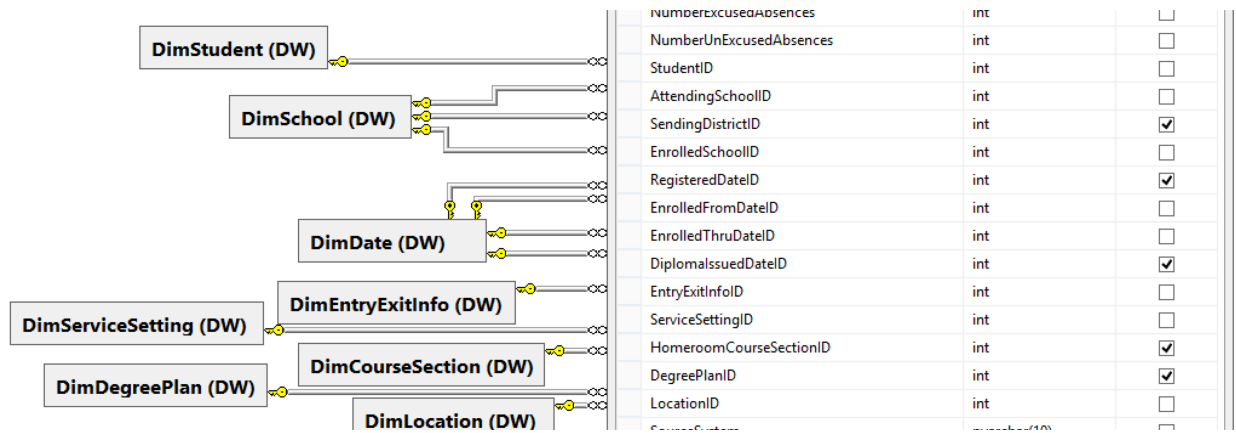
DimStudent (DW)
DimSchool (DW)
DimDate (DW)
DimEntryExitInfo (DW)
DimServiceSetting (DW)
DimCourseSection (DW)
DimDegreePlan (DW)
DimLocation (DW)

| | | |
|---|---|---|
| NumberExcusedAbsences | int | ☐ |
| NumberUnExcusedAbsences | int | ☐ |
| StudentID | int | ☐ |
| AttendingSchoolID | int | ☐ |
| SendingDistrictID | int | ☑ |
| EnrolledSchoolID | int | ☐ |
| RegisteredDateID | int | ☑ |
| EnrolledFromDateID | int | ☐ |
| EnrolledThruDateID | int | ☐ |
| DiplomaIssuedDateID | int | ☑ |
| EntryExitInfoID | int | ☐ |
| ServiceSettingID | int | ☐ |
| HomeroomCourseSectionID | int | ☑ |
| DegreePlanID | int | ☑ |
| LocationID | int | ☐ |
| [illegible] | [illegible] | ☐ |